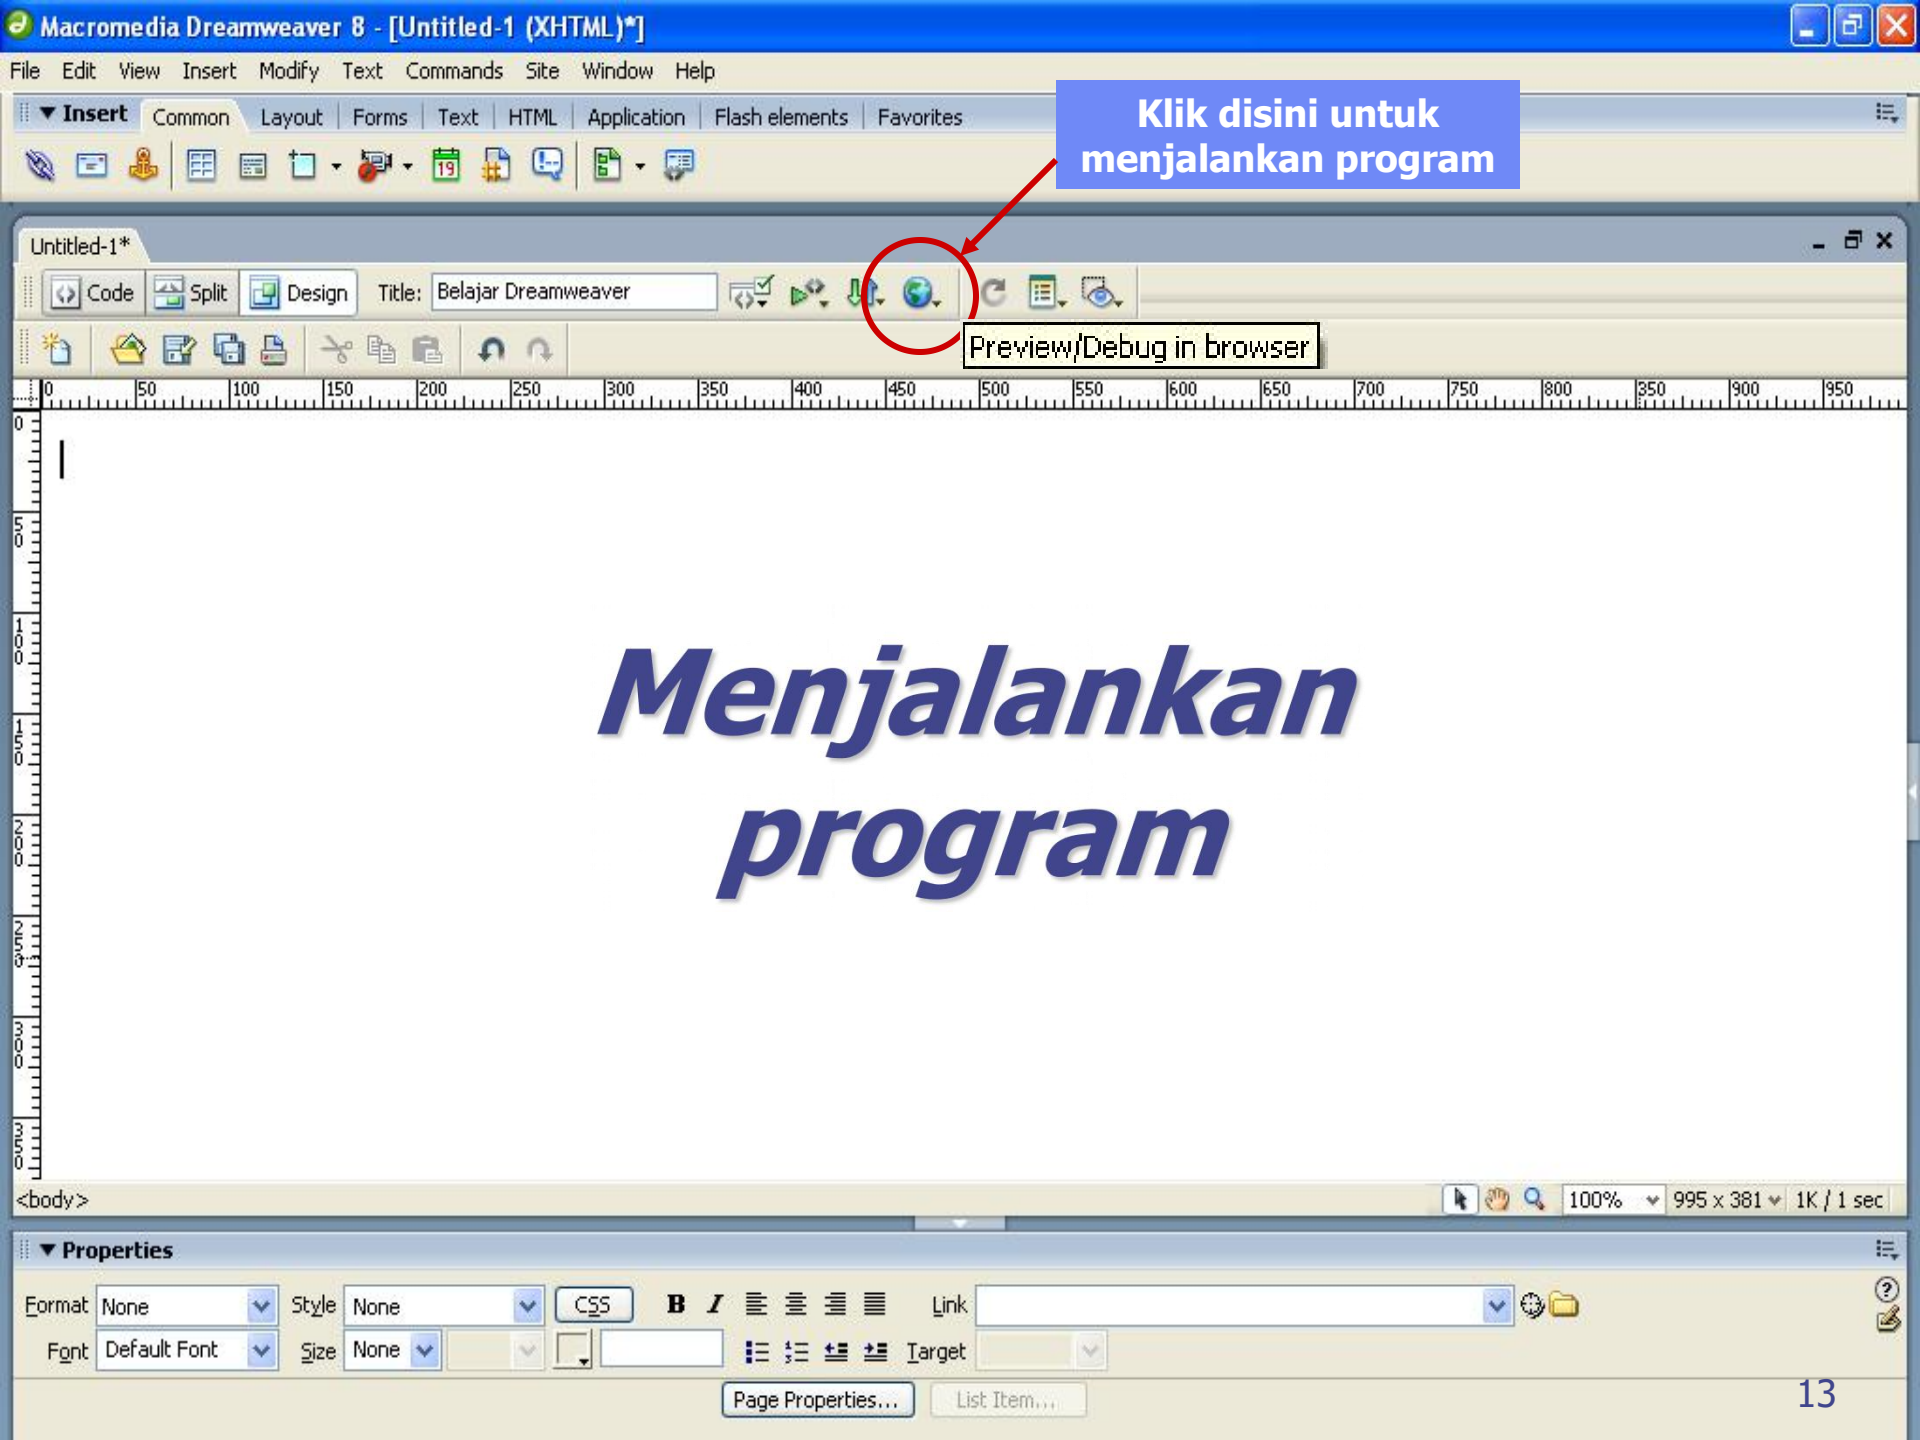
Macromedia Dreamweaver 8 - [Untitled-1 (XHTML)*]

File Edit View Insert Modify Text Commands Site Window Help

Insert Common Layout Forms Text HTML Application Flash elements Favorites

Klik disini untuk menjalankan program

Untitled-1*

Code Split Design Title: Belajar Dreamweaver

Preview/Debug in browser

0 50 100 150 200 250 300 350 400 450 500 550 600 650 700 750 800 850 900 950

Menjalankan program

<body>

100% 995 x 381 1K / 1 sec

Properties

Format None Style None CSS B I Link

Font Default Font Size None Target

Page Properties... List Item...

13